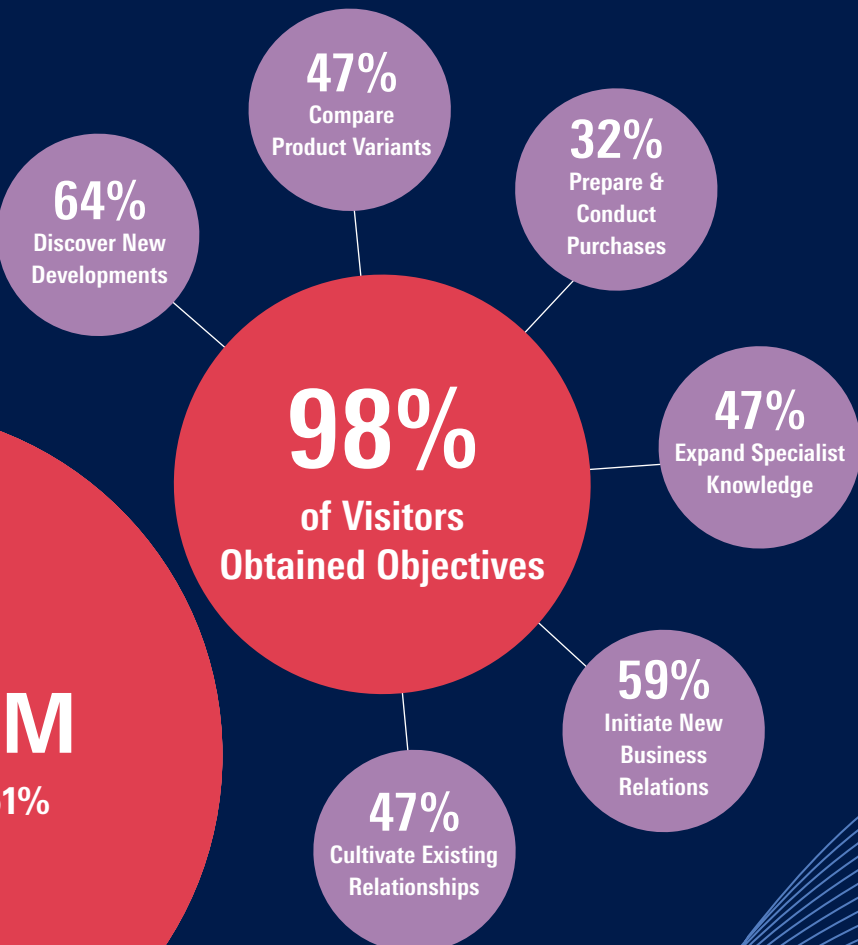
47%
Compare Product Variants

32%
Prepare & Conduct Purchases

64%
Discover New Developments

98%
of Visitors Obtained Objectives

47%
Expand Specialist Knowledge

M
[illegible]1%

59%
Initiate New Business Relations

47%
Cultivate Existing Relationships